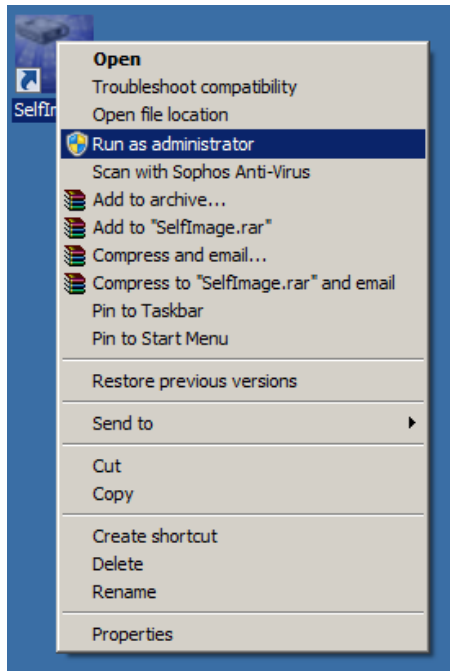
SelfIm

Open
Troubleshoot compatibility
Open file location
Run as administrator
Scan with Sophos Anti-Virus
Add to archive...
Add to "SelfImage.rar"
Compress and email...
Compress to "SelfImage.rar" and email
Pin to Taskbar
Pin to Start Menu

Restore previous versions

Send to

Cut
Copy

Create shortcut
Delete
Rename

Properties